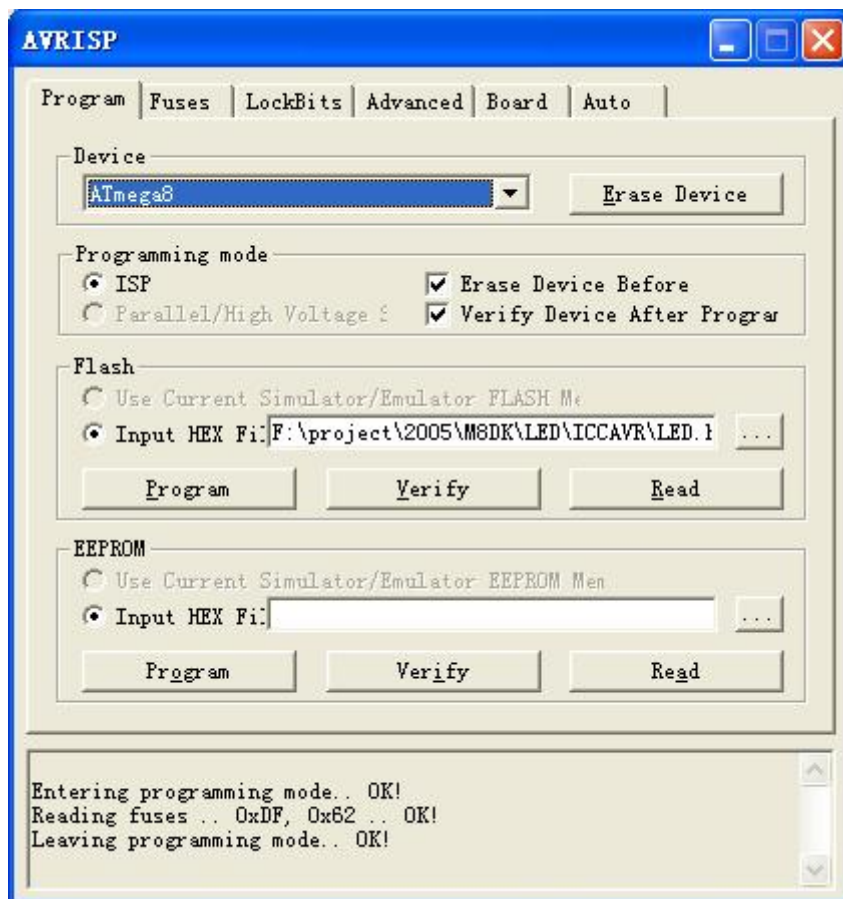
AVRISP

Program | Fuses | LockBits | Advanced | Board | Auto

Device
ATmega8
Erase Device

Programming mode
ISP
Parallel/High Voltage S
Erase Device Before
Verify Device After Prograr

Flash
Use Current Simulator/Emulator FLASH Me
Input HEX Fi F:\project\2005\M8DK\LED\ICCAVR\LED.h
...
Program
Verify
Read

EEPROM
Use Current Simulator/Emulator EEPROM Men
Input HEX Fi
...
Program
Verify
Read

Entering programming mode.. OK!
Reading fuses .. 0xDF, 0x62 .. OK!
Leaving programming mode.. OK!